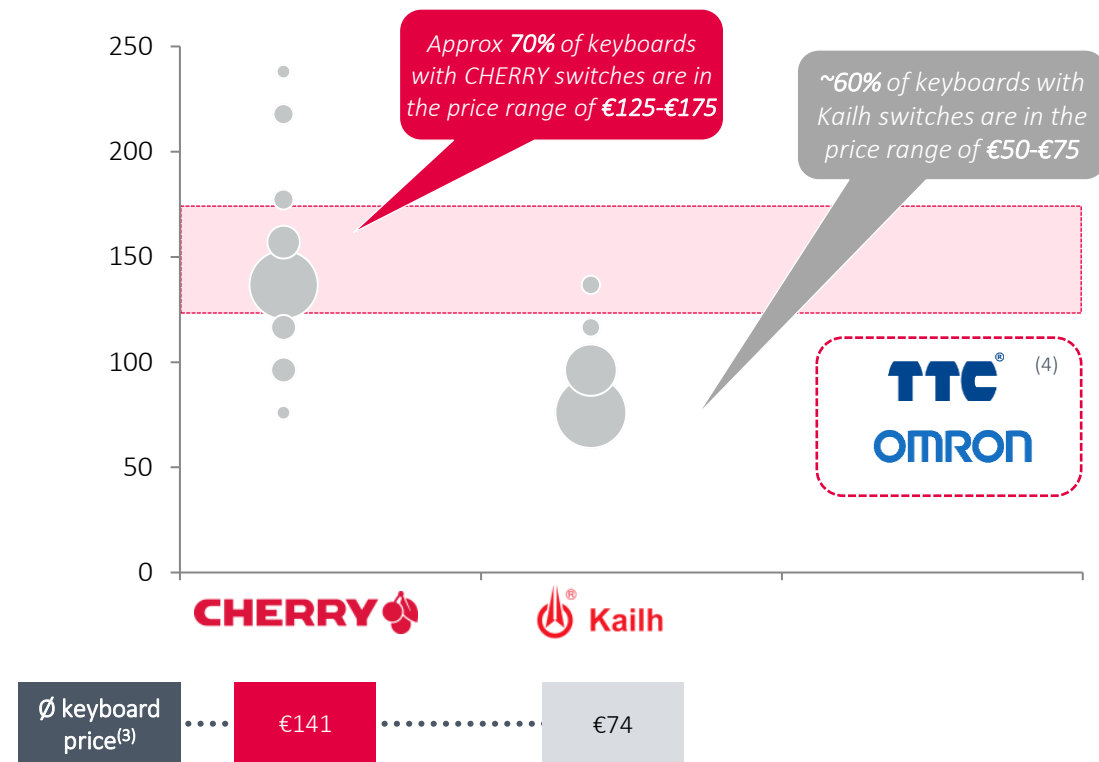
250
200
150
100
50
0

Approx **70%** of keyboards with CHERRY switches are in the price range of **€125-€175**

**~60%** of keyboards with Kailh switches are in the price range of **€50-€75**

TTC (4)
OMRON

CHERRY
Kailh

Ø keyboard price$^{(3)}$
€141
€74